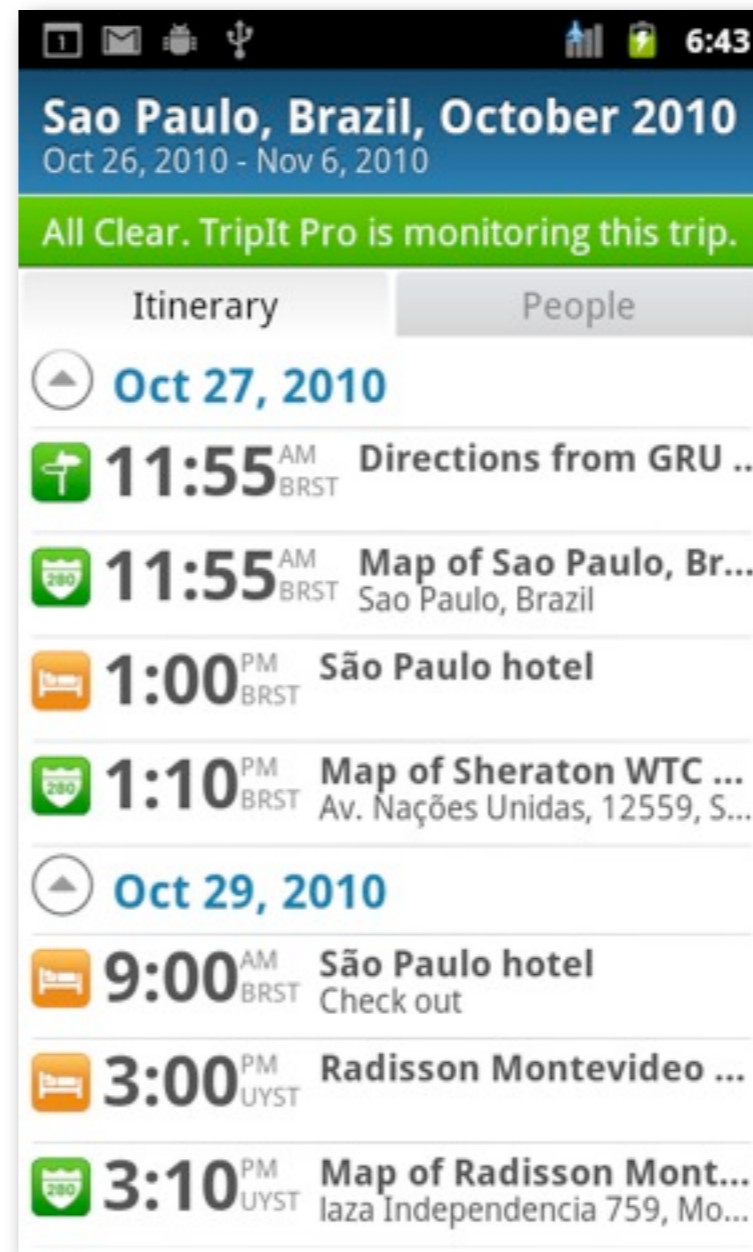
1 6:43

Sao Paulo, Brazil, October 2010
Oct 26, 2010 - Nov 6, 2010

All Clear. TripIt Pro is monitoring this trip.

Itinerary | People

Oct 27, 2010

11:55 AM BRST Directions from GRU ...

280 11:55 AM BRST Map of Sao Paulo, Br...
Sao Paulo, Brazil

1:00 PM BRST São Paulo hotel

280 1:10 PM BRST Map of Sheraton WTC ...
Av. Nações Unidas, 12559, S...

Oct 29, 2010

9:00 AM BRST São Paulo hotel
Check out

3:00 PM UYST Radisson Montevideo ...

280 3:10 PM UYST Map of Radisson Mont...
laza Independencia 759, Mo...